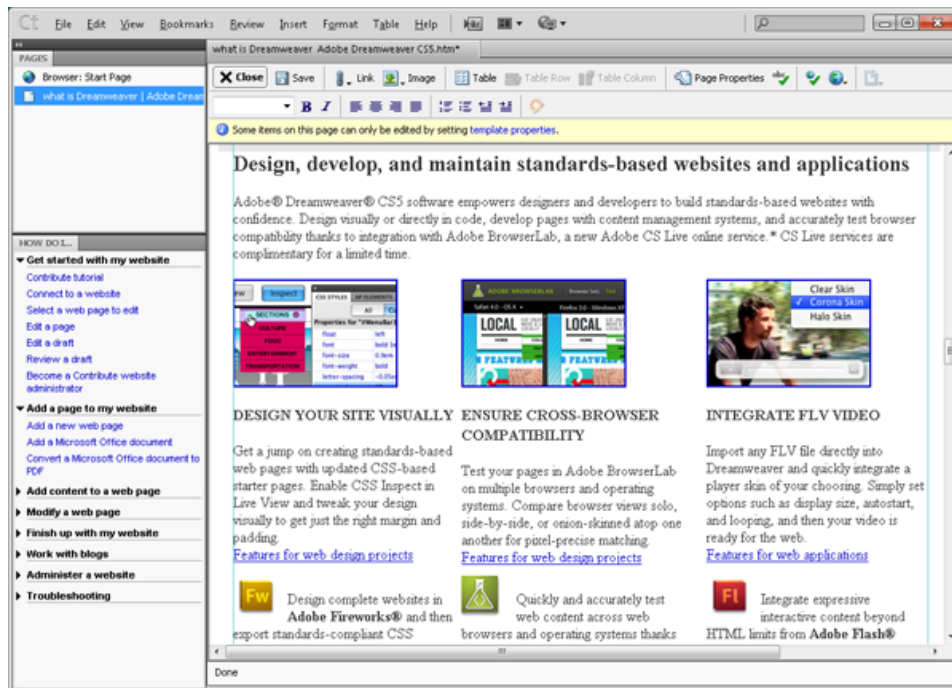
Ct File Edit View Bookmarks Review Insert Format Table Help

PAGES
Browser: Start Page
what is Dreamweaver | Adobe Dreas

what is Dreamweaver Adobe Dreamweaver CS5.htm*

Close Save Link Image Table Table Row Table Column Page Properties

Some items on this page can only be edited by setting template properties.

Design, develop, and maintain standards-based websites and applications

Adobe® Dreamweaver® CS5 software empowers designers and developers to build standards-based websites with confidence. Design visually or directly in code, develop pages with content management systems, and accurately test browser compatibility thanks to integration with Adobe BrowserLab, a new Adobe CS Live online service.* CS Live services are complimentary for a limited time.

Inspect CSS STYLES SECTIONS CULTURE FOOD ENTERTAINMENT TRANSPORTATION

ADOBE BROWSERLAB LOCAL LOCAL FEATURES

Clear Skin
✓ Corona Skin
Halo Skin

DESIGN YOUR SITE VISUALLY

Get a jump on creating standards-based web pages with updated CSS-based starter pages. Enable CSS Inspect in Live View and tweak your design visually to get just the right margin and padding.
Features for web design projects

ENSURE CROSS-BROWSER COMPATIBILITY

Test your pages in Adobe BrowserLab on multiple browsers and operating systems. Compare browser views solo, side-by-side, or onion-skinned atop one another for pixel-precise matching.
Features for web design projects

INTEGRATE FLV VIDEO

Import any FLV file directly into Dreamweaver and quickly integrate a player skin of your choosing. Simply set options such as display size, autostart, and looping, and then your video is ready for the web.
Features for web applications

Fw Design complete websites in Adobe Fireworks® and then export standards-compliant CSS

Quickly and accurately test web content across web browsers and operating systems thanks

Fl Integrate expressive interactive content beyond HTML limits from Adobe Flash®

HOW DO I...
Get started with my website
Contribute tutorial
Connect to a website
Select a web page to edit
Edit a page
Edit a draft
Review a draft
Become a Contribute website administrator
Add a page to my website
Add a new web page
Add a Microsoft Office document
Convert a Microsoft Office document to PDF
Add content to a web page
Modify a web page
Finish up with my website
Work with blogs
Administer a website
Troubleshooting

Done